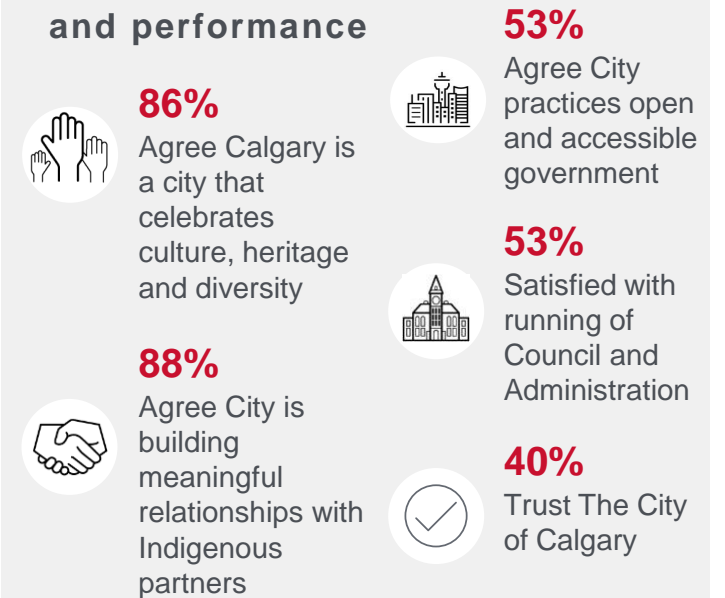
and performance

86%
Agree Calgary is a city that celebrates culture, heritage and diversity

88%
Agree City is building meaningful relationships with Indigenous partners

53%
Agree City practices open and accessible government

53%
Satisfied with running of Council and Administration

40%
Trust The City of Calgary